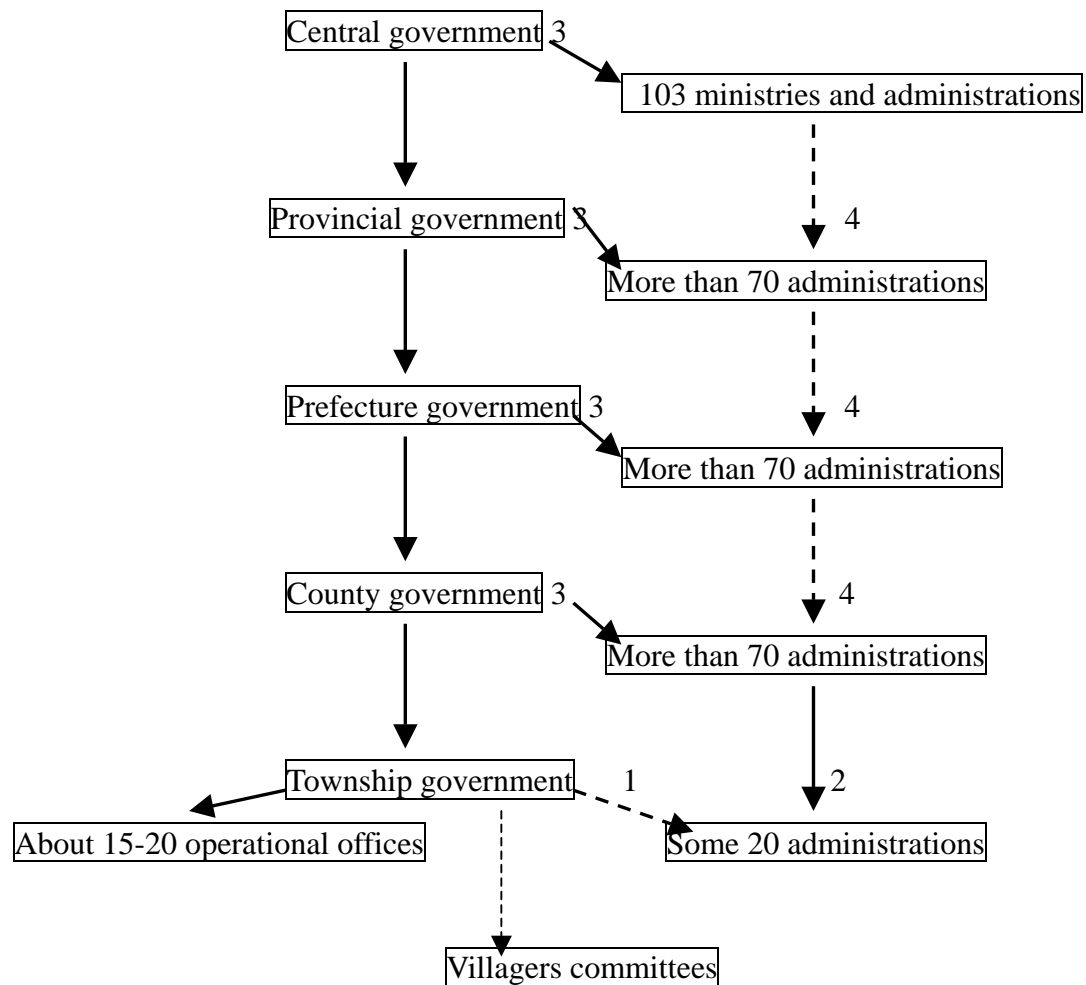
Central government 3

103 ministries and administrations

4

Provincial government 3

More than 70 administrations

4

Prefecture government 3

More than 70 administrations

4

County government 3

More than 70 administrations

Township government

1

2

About 15-20 operational offices

Some 20 administrations

Villagers committees